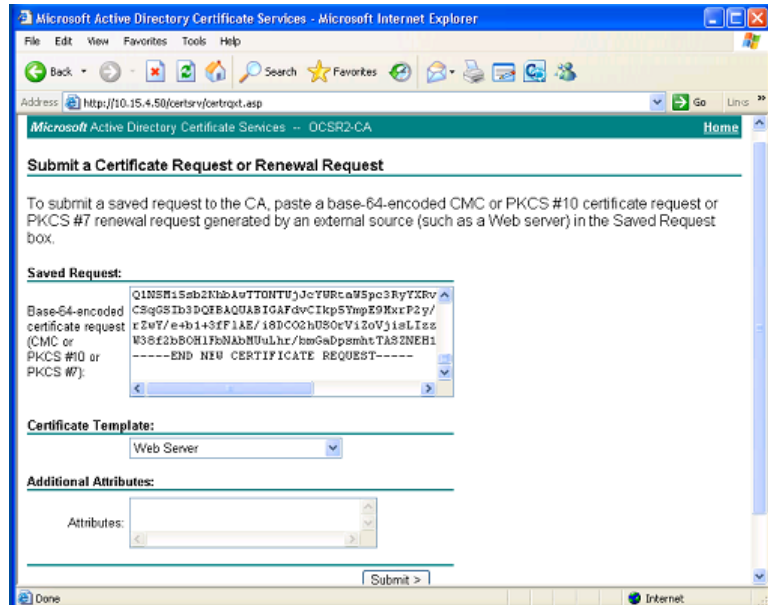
Microsoft Active Directory Certificate Services - Microsoft Internet Explorer

File Edit View Favorites Tools Help

Back Search Favorites

Address http://10.15.4.50/certsrv/certrqxt.asp Go Links »

Microsoft Active Directory Certificate Services -- OCSR2-CA Home

Submit a Certificate Request or Renewal Request

To submit a saved request to the CA, paste a base-64-encoded CMC or PKCS #10 certificate request or PKCS #7 renewal request generated by an external source (such as a Web server) in the Saved Request box.

Saved Request:

Base-64-encoded certificate request (CMC or PKCS #10 or PKCS #7):

Q1NSMi5sb2NhbAwTTONTUjJcYURtaW5pc3RyYXRv
CSqGSIb3DQEBAQUABIGAFdvCIkp5YmpE9MxrP2y/
rZwY/e+b1+3fFlAE/i8DCO2hUSOrViZoVjisLIzz
W38f2bBOH1FbNAbMUuLhr/bmGaDpsmhtTASZNEH1
-----END NEW CERTIFICATE REQUEST-----

Certificate Template:

Web Server

Additional Attributes:

Attributes:

Submit >

Done Internet